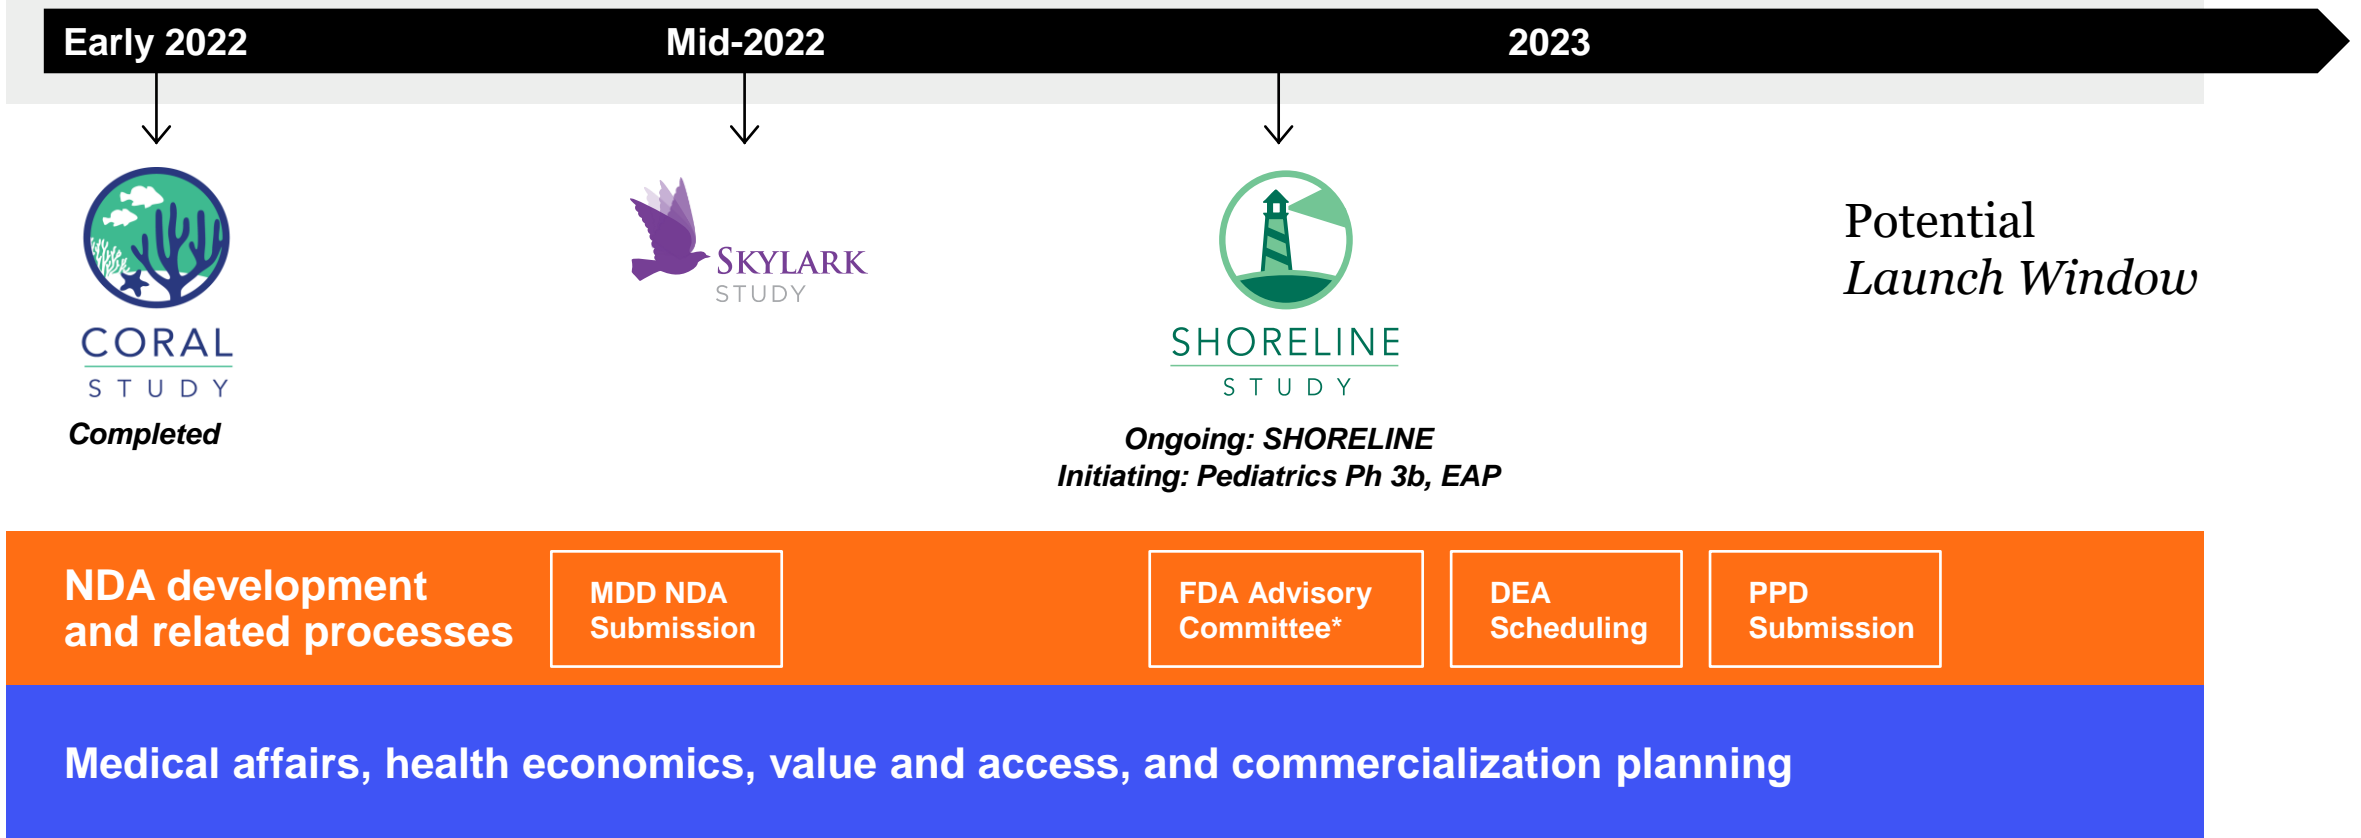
Early 2022

Mid-2022

2023

CORAL
STUDY
Completed

SKYLARK
STUDY

SHORELINE
STUDY
Ongoing: SHORELINE
Initiating: Pediatrics Ph 3b, EAP

Potential
Launch Window

NDA development and related processes

MDD NDA Submission

FDA Advisory Committee*

DEA Scheduling

PPD Submission

Medical affairs, health economics, value and access, and commercialization planning